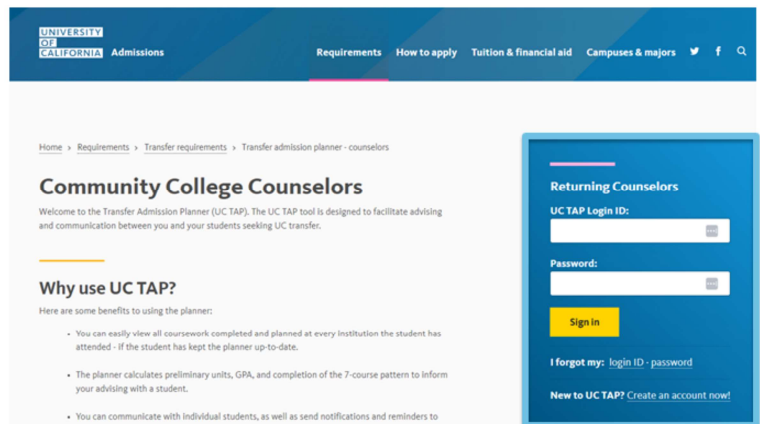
UNIVERSITY OF CALIFORNIA Admissions

Requirements How to apply Tuition & financial aid Campuses & majors

Home > Requirements > Transfer requirements > Transfer admission planner - counselors

Community College Counselors

Welcome to the Transfer Admission Planner (UC TAP). The UC TAP tool is designed to facilitate advising and communication between you and your students seeking UC transfer.

Why use UC TAP?

Here are some benefits to using the planner:

• You can easily view all coursework completed and planned at every institution the student has attended - if the student has kept the planner up-to-date.

• The planner calculates preliminary units, GPA, and completion of the 7-course pattern to inform your advising with a student.

• You can communicate with individual students, as well as send notifications and reminders to

Returning Counselors

UC TAP Login ID:

Password:

Sign in

I forgot my: login ID · password

New to UC TAP? Create an account now!